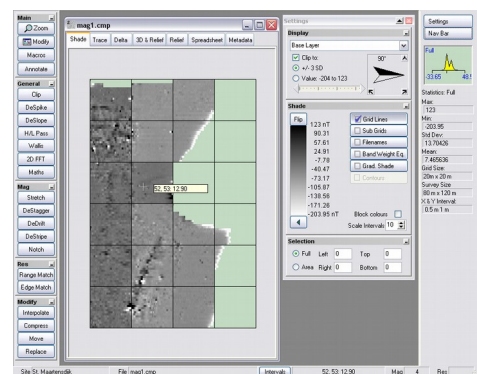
Main
Zoom
Modify
Macros
Annotate
General
Clip
DeSpike
DeSlope
H/L Pass
Wallis
2D FFT
Maths
Mag
Stretch
DeStagger
DeDrift
DeStripe
Notch
Res
Range Match
Edge Match
Modify
Interpolate
Compress
Move
Replace

mag1.cmp
Shade | Trace | Delta | 3D & Relief | Relief | Spreadsheet | Metadata

52, 53: 12.90

Settings
Display
Base Layer
Clip to:
+/- 3 SD
Value: -204 to 123
90°
Shade
Flip
123 nT
90.31
57.61
24.91
-7.78
-40.47
-73.17
-105.87
-138.56
-171.26
-203.95 nT
Grid Lines
Sub Grids
Filenames
Band Weight Eq.
Grad. Shade
Contours
Block colours
Scale Intervals 10
Selection
Full Left 0 Top 0
Area Right 0 Bottom 0

Settings
Nav Bar
Full
-33.65
48.1
Statistics: Full
Max:
123
Min:
-203.95
Std Dev:
13.70426
Mean:
-7.465636
Grid Size:
20m x 20 m
Survey Size
80 m x 120 m
X & Y Interval:
0.5 m 1 m

Site St. Maartensdijk | File mag1.cmp | Intervals | 52, 53: 12.90 | Mag | 4 | Res